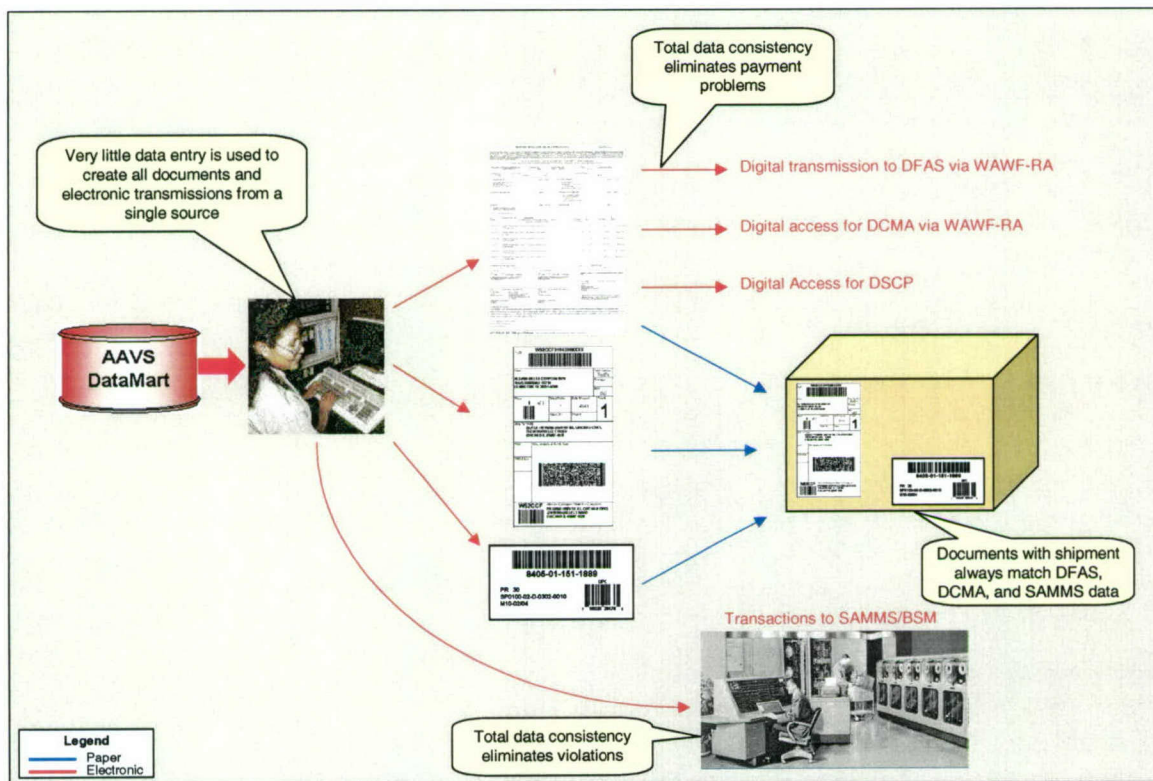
Total data consistency eliminates payment problems

Very little data entry is used to create all documents and electronic transmissions from a single source

Digital transmission to DFAS via WAWF-RA

Digital access for DCMA via WAWF-RA

Digital Access for DSCP

AAVS DataMart

8405-01-151-1889

Documents with shipment always match DFAS, DCMA, and SAMMS data

Transactions to SAMMS/BSM

Total data consistency eliminates violations

Legend
Paper
Electronic